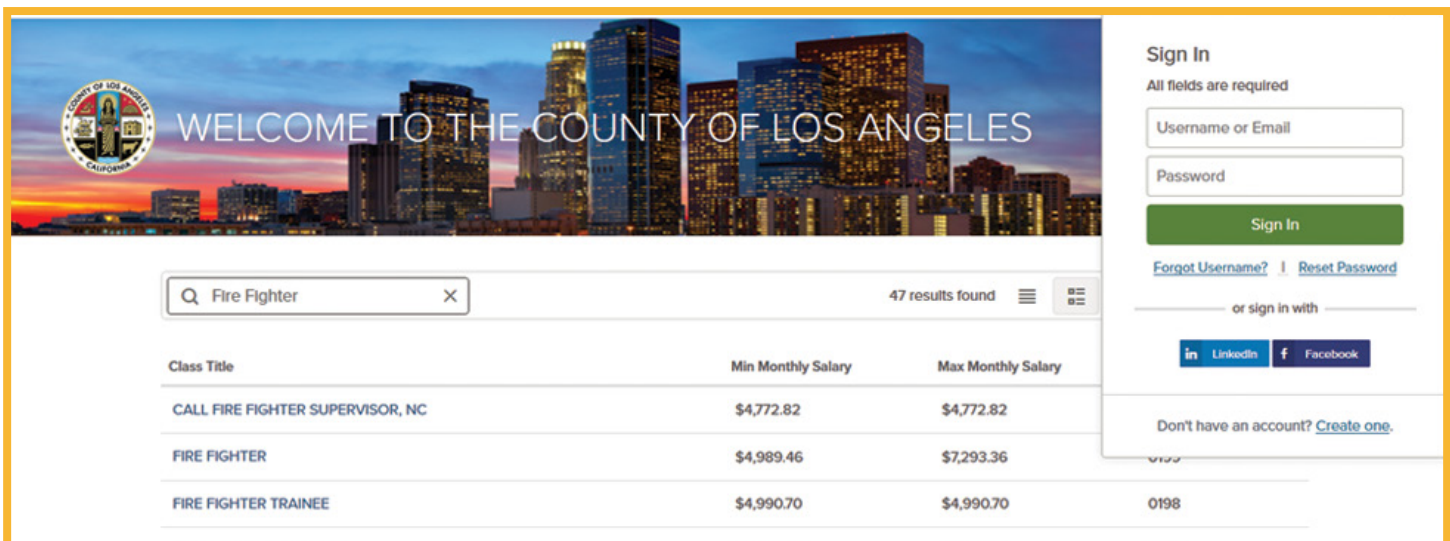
COUNTY OF LOS ANGELES
CALIFORNIA

WELCOME TO THE COUNTY OF LOS ANGELES

Fire Fighter

47 results found

| Class Title | Min Monthly Salary | Max Monthly Salary | |
|---|---|---|---|
| CALL FIRE FIGHTER SUPERVISOR, NC | $4,772.82 | $4,772.82 | |
| FIRE FIGHTER | $4,989.46 | $7,293.36 | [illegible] |
| FIRE FIGHTER TRAINEE | $4,990.70 | $4,990.70 | 0198 |

Sign In
All fields are required
Username or Email
Password
Sign In
Forgot Username? | Reset Password
or sign in with
LinkedIn
Facebook
Don't have an account? Create one.